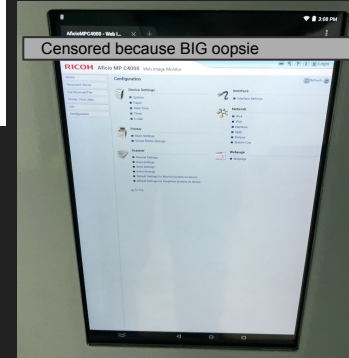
3:08 PM

AficioMPC4000 - Web I... ×

Censored because BIG oopsie

RICOH Aficio MP C4000 Web Image Monitor

Home

Configuration

Device Settings

System

Paper

Date/Time

Timer

E-mail

Interface

Interface Settings

Network

IPv4

IPv6

NetWare

SMB

Bonjour

System Log

Printer

Basic Settings

Webpage

Webpage

Scanner

Refresh